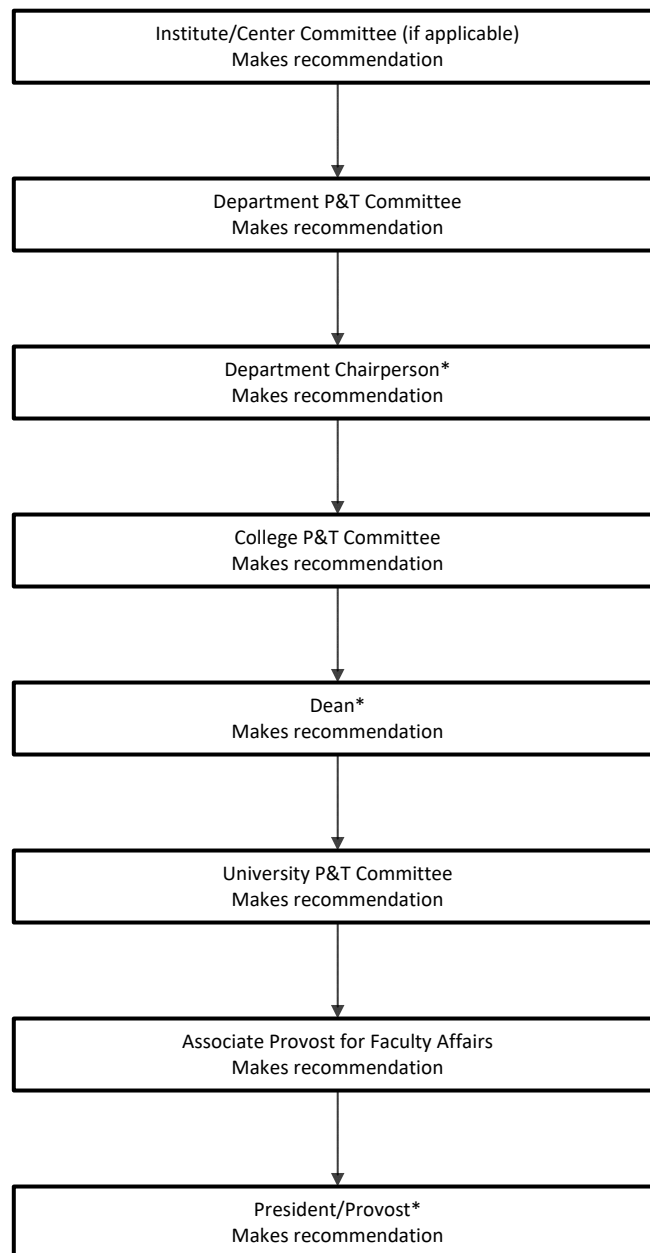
Institute/Center Committee (if applicable)
Makes recommendation

Department P&T Committee
Makes recommendation

Department Chairperson*
Makes recommendation

College P&T Committee
Makes recommendation

Dean*
Makes recommendation

University P&T Committee
Makes recommendation

Associate Provost for Faculty Affairs
Makes recommendation

President/Provost*
Makes recommendation